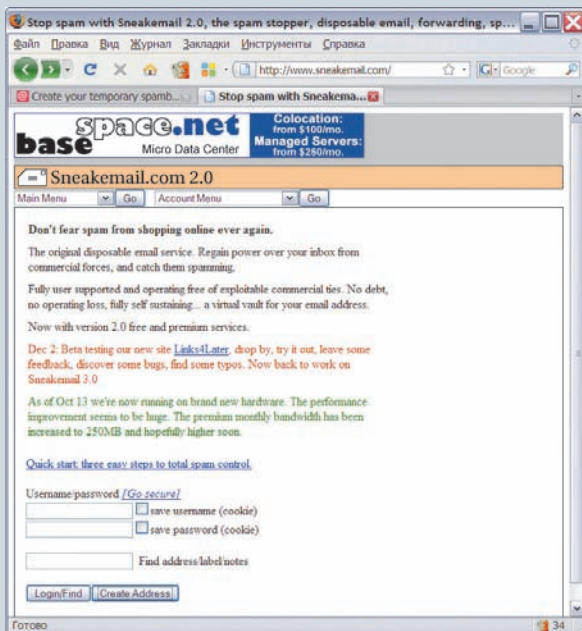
Stop spam with Sneakemail 2.0, the spam stopper, disposable email, forwarding, sp...

Файл Правка Вид Журнал Закладки Инструменты Справка

http://www.sneakemail.com/

Google

Create your temporary spamb...

Stop spam with Sneakema...

base space.net Micro Data Center

Colocation: from $100/mo.
Managed Servers: from $250/mo.

Sneakemail.com 2.0

Main Menu Go Account Menu Go

Don't fear spam from shopping online ever again.

The original disposable email service. Regain power over your inbox from commercial forces, and catch them spamming.

Fully user supported and operating free of exploitable commercial ties. No debt, no operating loss, fully self sustaining... a virtual vault for your email address.

Now with version 2.0 free and premium services.

Dec 2: Beta testing our new site Links4Later, drop by, try it out, leave some feedback, discover some bugs, find some typos. Now back to work on Sneakemail 3.0

As of Oct 13 we're now running on brand new hardware. The performance improvement seems to be huge. The premium monthly bandwidth has been increased to 250MB and hopefully higher soon.

Quick start: three easy steps to total spam control.

Username/password [Go secure]

save username (cookie)

save password (cookie)

Find address/label/notes

Login/Find Create Address

Готово

34